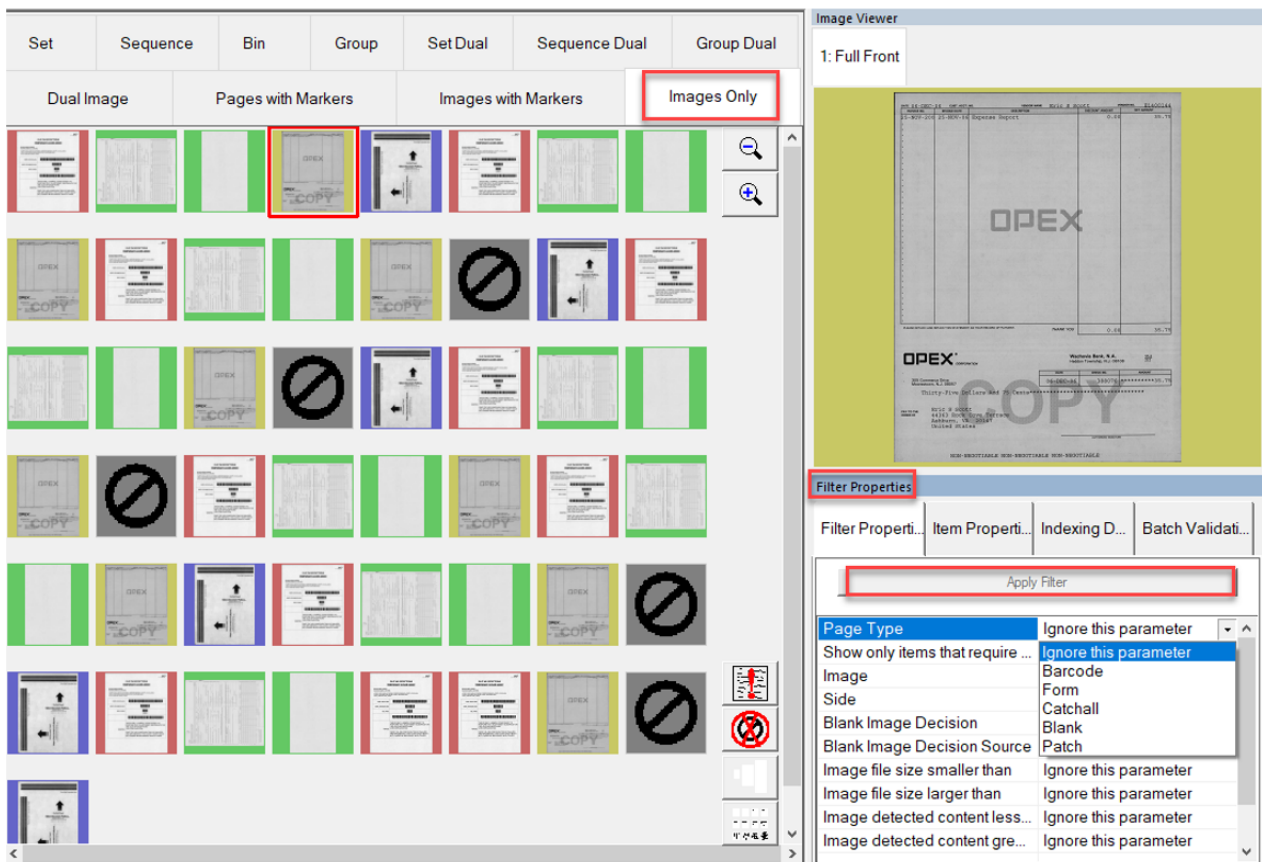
Set | Sequence | Bin | Group | Set Dual | Sequence Dual | Group Dual

Dual Image | Pages with Markers | Images with Markers | Images Only

OPEX
COPY

Image Viewer
1: Full Front

Eric A Scott
Expense Report
OPEX
OPEX
Wachovia Bank, N.A.
COPY
Thirty-Five Dollars and 75 Cents
Eric A SCOTT
United States
NON-NEGOTIABLE NON-NEGOTIABLE NON-NEGOTIABLE

Filter Properties

Filter Properti... | Item Properti... | Indexing D... | Batch Validati...

Apply Filter

| | |
|---|---|
| Page Type | Ignore this parameter |
| Show only items that require ... | Ignore this parameter |
| Image | Barcode |
| Side | Form |
| Blank Image Decision | Catchall |
| Blank Image Decision Source | Blank |
| | Patch |
| Image file size smaller than | Ignore this parameter |
| Image file size larger than | Ignore this parameter |
| Image detected content less... | Ignore this parameter |
| Image detected content gre... | Ignore this parameter |